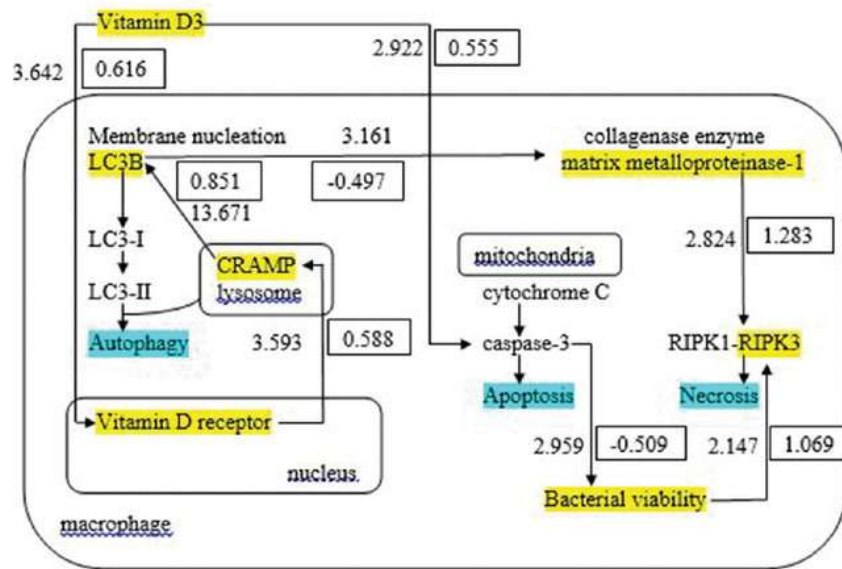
Vitamin D3

3.642 0.616

2.922 0.555

Membrane nucleation 3.161

LC3B

0.851 -0.497

13.671

collagenase enzyme

matrix metalloproteinase-1

2.824 1.283

LC3-I

LC3-II

CRAMP

lysosome

mitochondria

cytochrome C

Autophagy

3.593 0.588

caspase-3

RIPK1-RIPK3

Apoptosis

Necrosis

Vitamin D receptor

nucleus

2.959 -0.509

2.147 1.069

Bacterial viability

macrophage